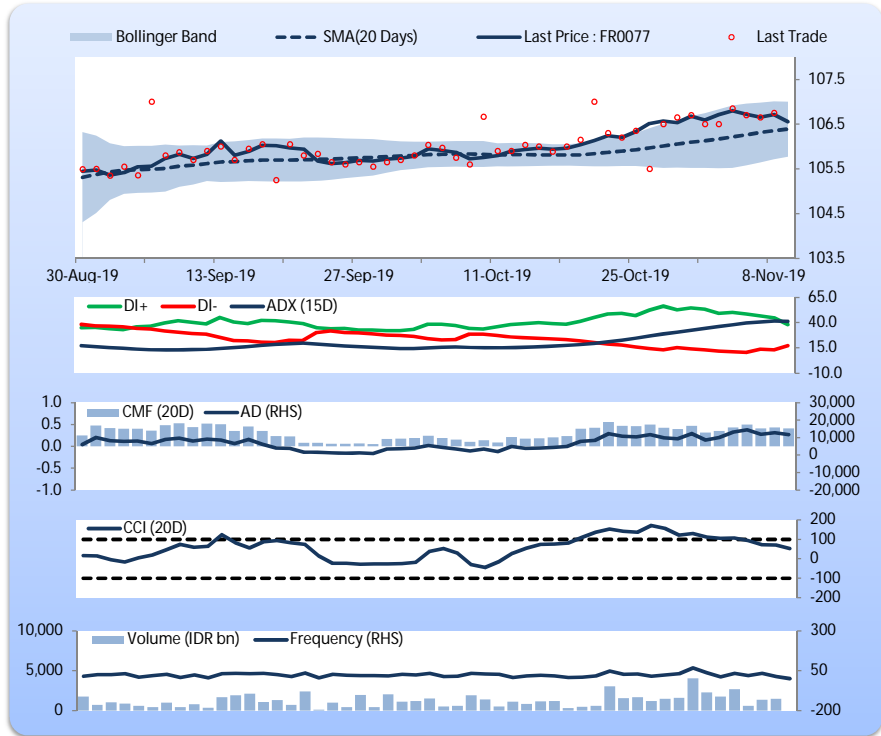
Bollinger Band SMA(20 Days) Last Price : FR0077 Last Trade

107.5
106.5
105.5
104.5
103.5

30-Aug-19 13-Sep-19 27-Sep-19 11-Oct-19 25-Oct-19 8-Nov-19

DI+ DI- ADX (15D)

65.0
40.0
15.0
-10.0

CMF (20D) AD (RHS)

1.0
0.5
0.0
-0.5
-1.0

30,000
20,000
10,000
0
-10,000
-20,000

CCI (20D)

200
100
0
-100
-200

Volume (IDR bn) Frequency (RHS)

10,000
5,000
0

300
50
-200